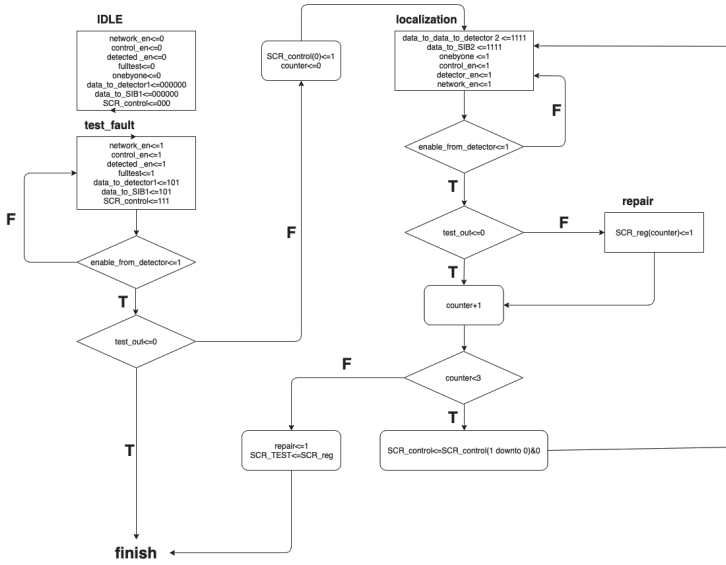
IDLE

network_en<=0
control_en<=0
detected _en<=0
fulltest<=0
onebyone<=0
data_to_detector1<=000000
data_to_SIB1<=000000
SCR_control<=000

test_fault

network_en<=1
control_en<=1
detected _en<=1
fulltest<=1
data_to_detector1<=101
data_to_SIB1<=101
SCR_control<=111

F

enable_from_detector<=1

T

test_out<=0

T

finish

F

SCR_control(0)<=1
counter<=0

localization

data_to_data_to_detector 2 <=1111
data_to_SIB2 <=1111
onebyone <=1
control_en<=1
detector_en<=1
network_en<=1

F

enable_from_detector<=1

T

test_out<=0

F

repair

SCR_reg(counter)<=1

T

counter+1

F

counter<3

T

repair<=1
SCR_TEST<=SCR_reg

SCR_control<=SCR_control(1 downto 0)&0